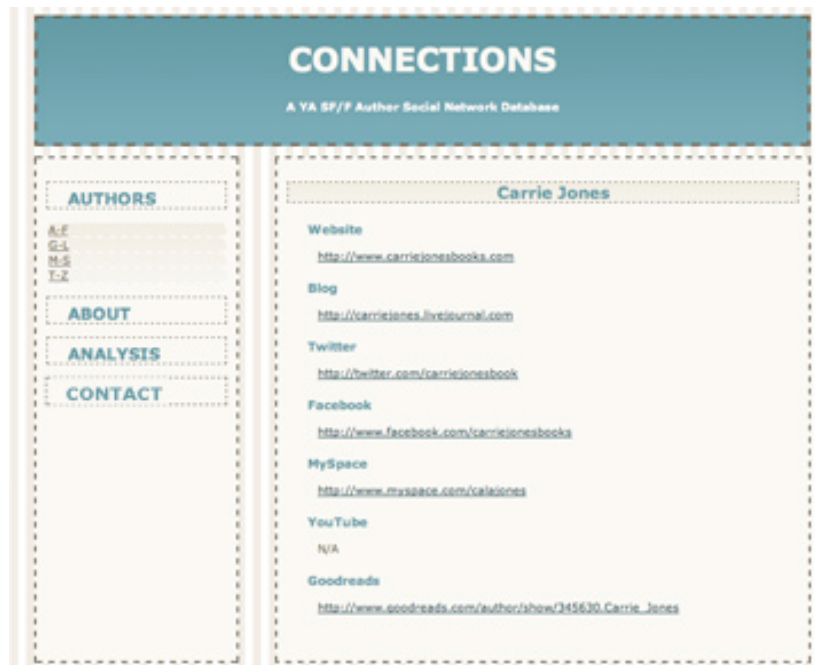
CONNECTIONS

A YA SF/F Author Social Network Database

AUTHORS

A-F
G-L
M-S
T-Z

ABOUT

ANALYSIS

CONTACT

Carrie Jones

Website

http://www.carriejonesbooks.com

Blog

http://carriejones.livejournal.com

Twitter

http://twitter.com/carriejonesbook

Facebook

http://www.facebook.com/carriejonesbooks

MySpace

http://www.myspace.com/calajones

YouTube

N/A

Goodreads

http://www.goodreads.com/author/show/345630.Carrie_Jones